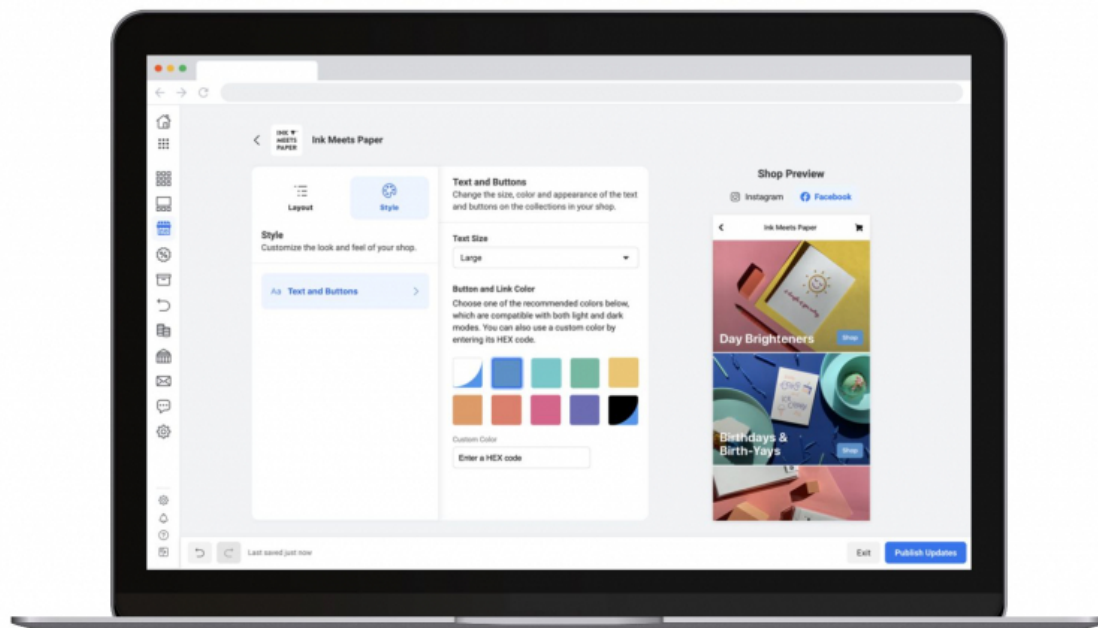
INK MEETS PAPER

Ink Meets Paper

Layout

Style

Style
Customize the look and feel of your shop.

Aa Text and Buttons

Text and Buttons
Change the size, color and appearance of the text and buttons on the collections in your shop.

Text Size

Large

Button and Link Color
Choose one of the recommended colors below, which are compatible with both light and dark modes. You can also use a custom color by entering its HEX code.

Custom Color

Enter a HEX code

Shop Preview

Instagram

Facebook

Ink Meets Paper

Day Brighteners

Shop

Birthdays & Birth-Yays

Shop

Last saved just now

Exit

Publish Updates